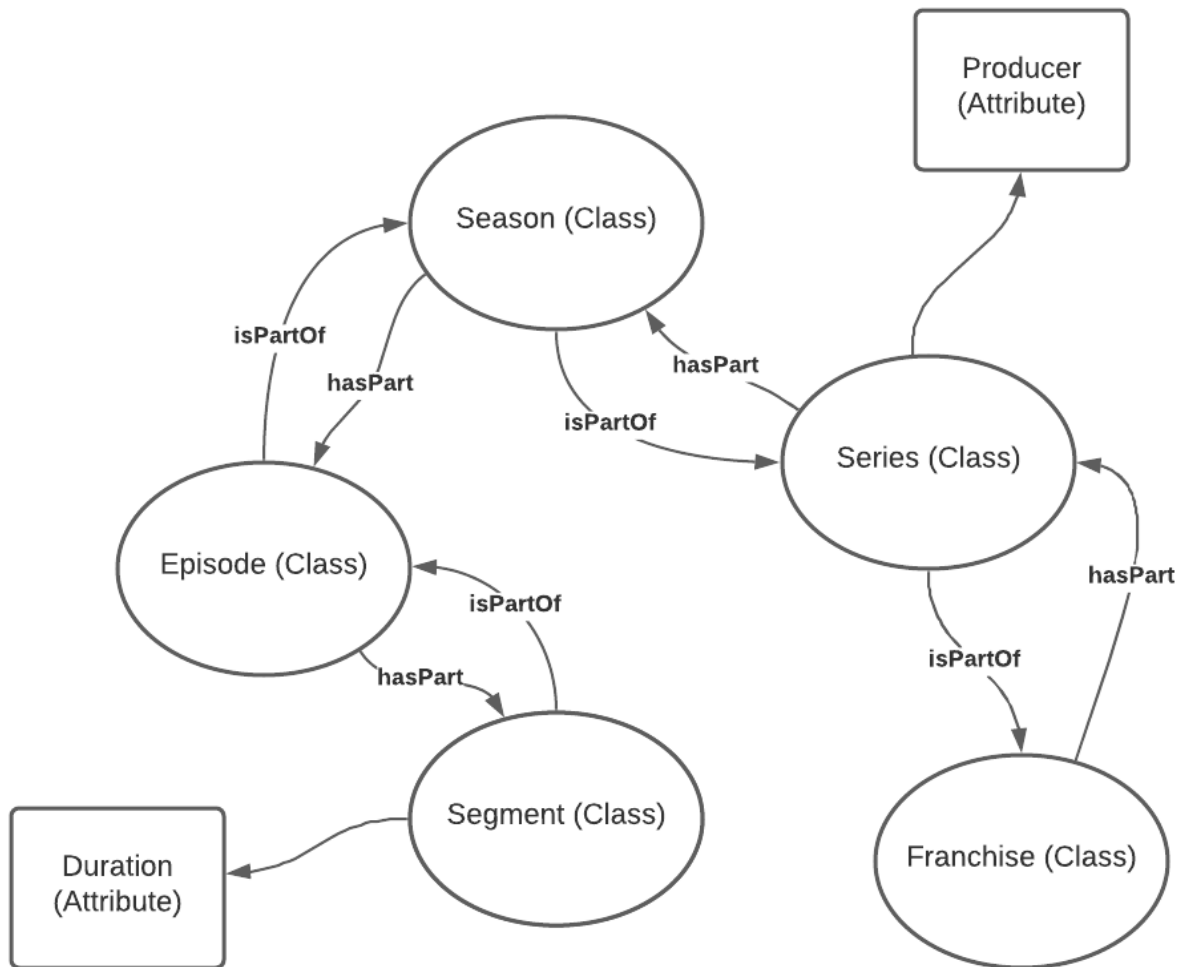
Producer (Attribute)

Season (Class)

isPartOf

hasPart

hasPart

isPartOf

Series (Class)

Episode (Class)

isPartOf

hasPart

hasPart

isPartOf

Segment (Class)

Duration (Attribute)

Franchise (Class)